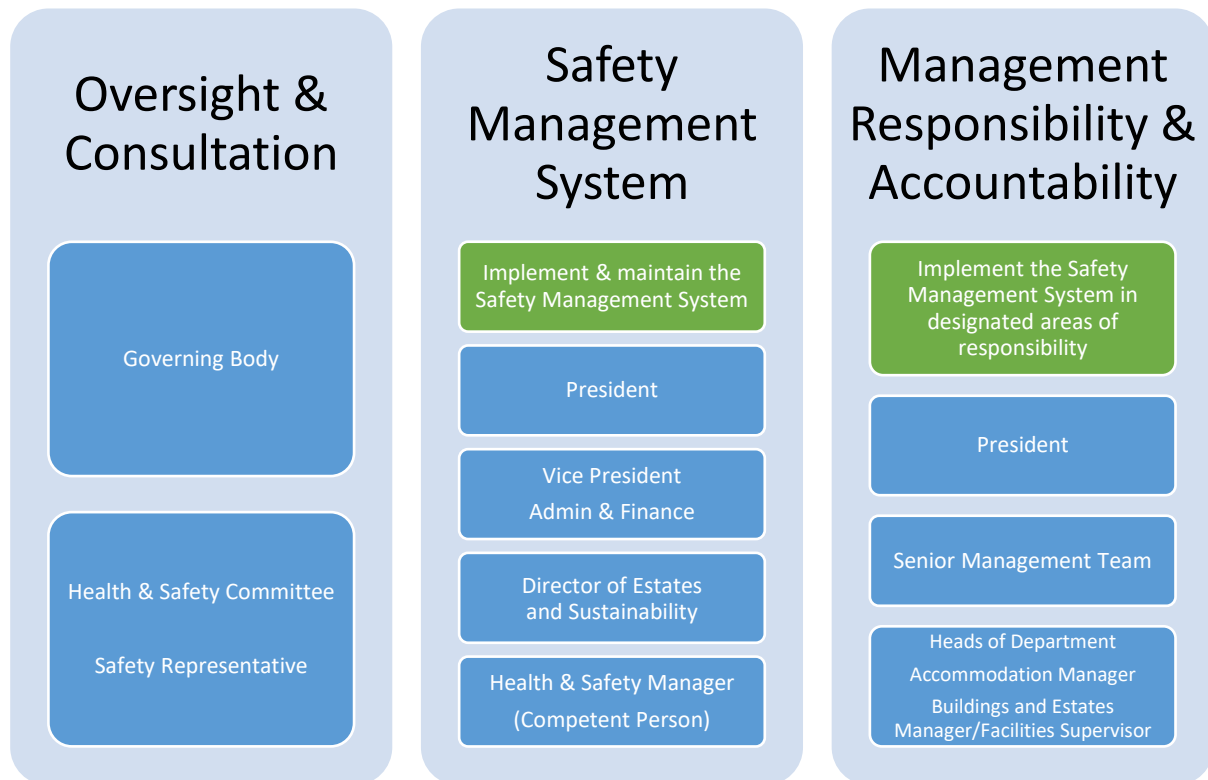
Oversight & Consultation

Governing Body

Health & Safety Committee

Safety Representative

Safety Management System

Implement & maintain the Safety Management System

President

Vice President

Admin & Finance

Director of Estates and Sustainability

Health & Safety Manager

(Competent Person)

Management Responsibility & Accountability

Implement the Safety Management System in designated areas of responsibility

President

Senior Management Team

Heads of Department

Accommodation Manager

Buildings and Estates Manager/Facilities Supervisor